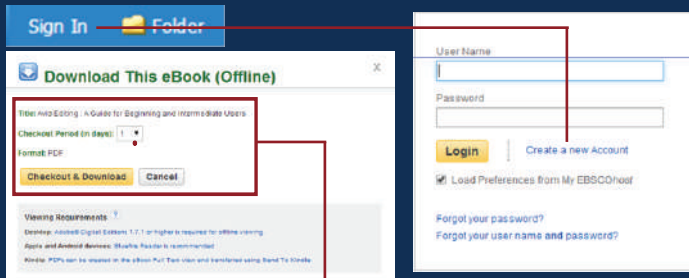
Sign In Folder

Download This eBook (Offline)

X

Title: Avid Editing : A Guide for Beginning and Intermediate Users

Checkout Period (in days): 1

Format: PDF

Checkout & Download

Cancel

Viewing Requirements ?

Desktop: Adobe® Digital Editions 1.7.1 or higher is required for offline viewing.

Apple and Android devices: Bluefire Reader is recommended.

Kindle: PDFs can be viewed in the eBook Full Text view and transferred using Send To Kindle.

User Name

Password

Login

Create a new Account

Load Preferences from My EBSCOhost

Forgot your password?

Forgot your user name and password?